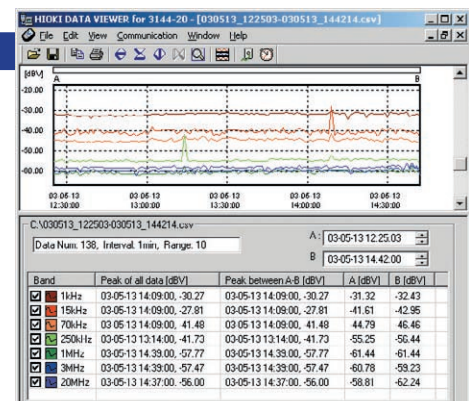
HIOKI DATA VIEWER for 3144-20 - [030513_122503-030513_144214.csv]

File Edit View Communication Window Help

[dBV]
A
B
-20.00
-30.00
-40.00
-50.00
-60.00

03 05 13 12:30:00
03 05 13 13:00:00
03 05 13 13:30:00
03 05 13 14:00:00
03 05 13 14:30:00

C:\030513_122503-030513_144214.csv

Data Num. 138, Interval. 1min, Range. 10

A : 03-05-13 12.25.03
B : 03-05-13 14.42.00

| Band | Peak of all data [dBV] | Peak between A-B [dBV] | A [dBV] | B [dBV] |
|---|---|---|---|---|
| 1kHz | 03-05-13 14:09:00, -30.27 | 03-05-13 14:09:00, -30.27 | -31.32 | -32.43 |
| 15kHz | 03-05-13 14:09:00, -27.81 | 03-05-13 14:09:00, -27.81 | -41.61 | -42.95 |
| 70kHz | 03-05-13 14:09:00, 41.48 | 03-05-13 14:09:00, 41.48 | 44.79 | 46.46 |
| 250kHz | 03-05-13 13:14:00, -41.73 | 03-05-13 13:14:00, -41.73 | -55.25 | -56.44 |
| 1MHz | 03-05-13 14:39:00, -57.77 | 03-05-13 14:39:00, -57.77 | -61.44 | -61.44 |
| 3MHz | 03-05-13 14:39:00, -57.47 | 03-05-13 14:39:00, -57.47 | -60.78 | -59.23 |
| 20MHz | 03-05-13 14:37:00, -56.00 | 03-05-13 14:37:00, -56.00 | -58.81 | -62.24 |